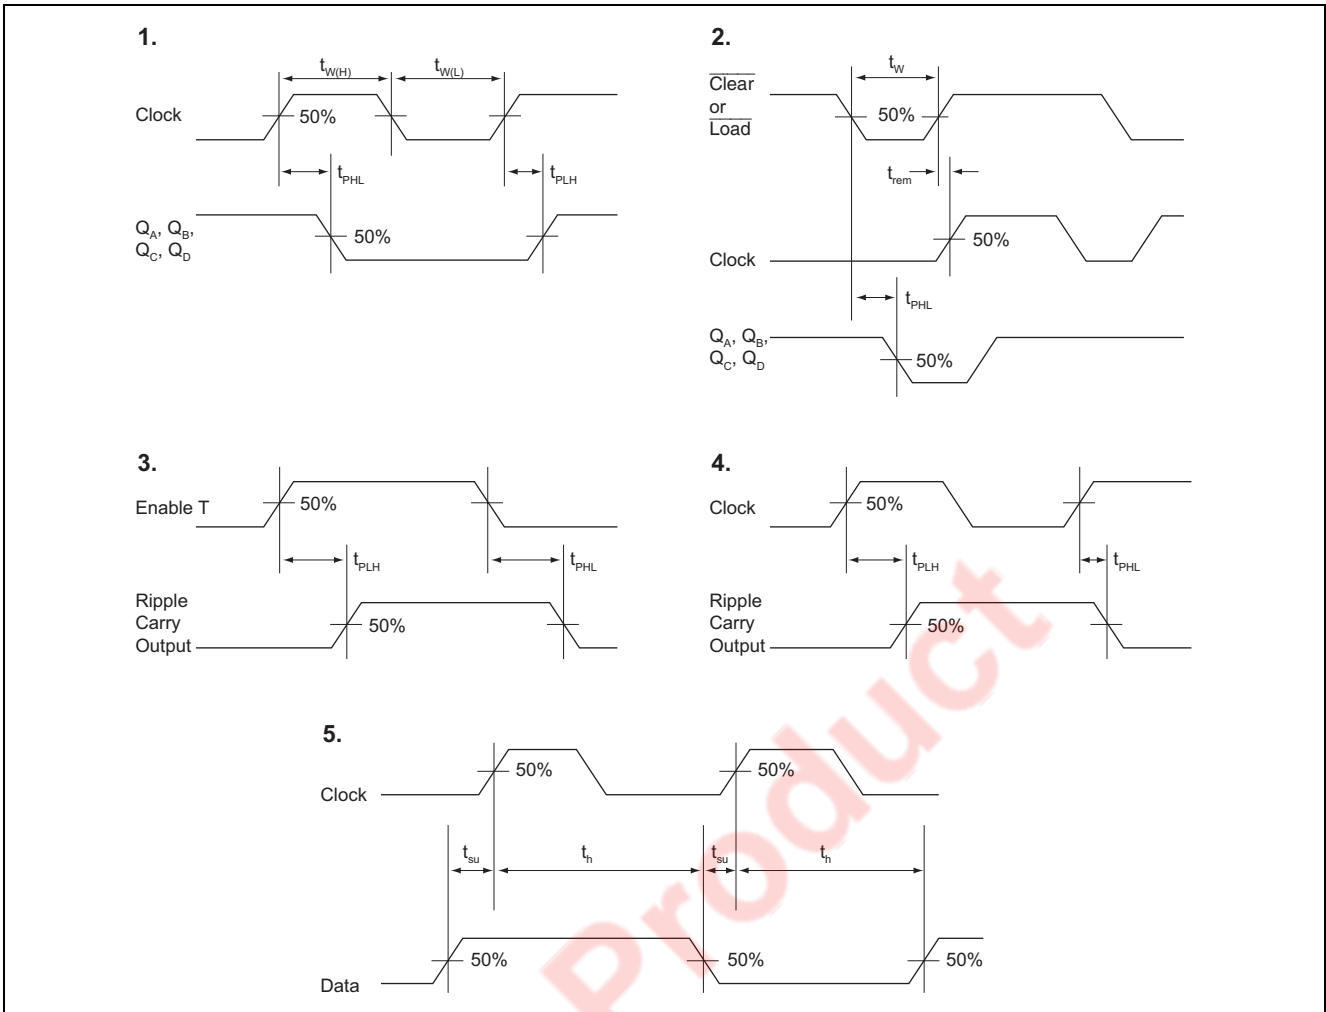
1.

$t_{W(H)}$ $t_{W(L)}$

Clock 50%

$t_{PHL}$ $t_{PLH}$

$Q_A$, $Q_B$, $Q_C$, $Q_D$ 50%

2.

$t_W$

$\overline{Clear}$ or $\overline{Load}$ 50%

$t_{rem}$

Clock 50%

$t_{PHL}$

$Q_A$, $Q_B$, $Q_C$, $Q_D$ 50%

3.

Enable T 50%

$t_{PLH}$ $t_{PHL}$

Ripple Carry Output 50%

4.

Clock 50%

$t_{PLH}$ $t_{PHL}$

Ripple Carry Output 50%

5.

Clock 50% 50%

$t_{su}$ $t_h$ $t_{su}$ $t_h$

Data 50% 50% 50%

Product